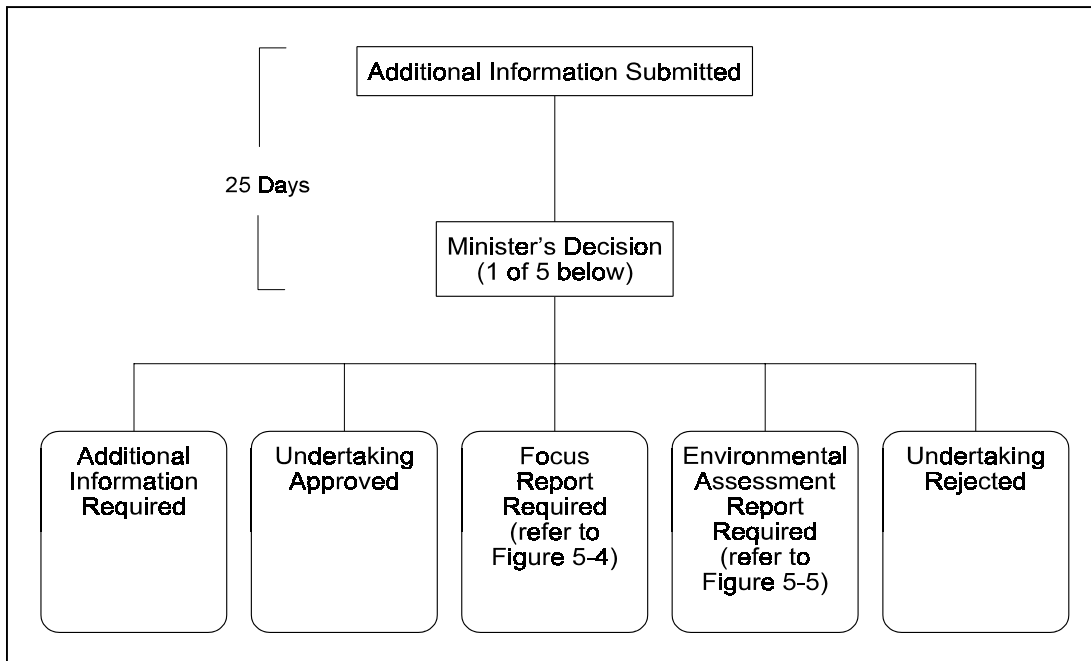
Additional Information Submitted

25 Days

Minister’s Decision (1 of 5 below)

Additional Information Required

Undertaking Approved

Focus Report Required (refer to Figure 5-4)

Environmental Assessment Report Required (refer to Figure 5-5)

Undertaking Rejected